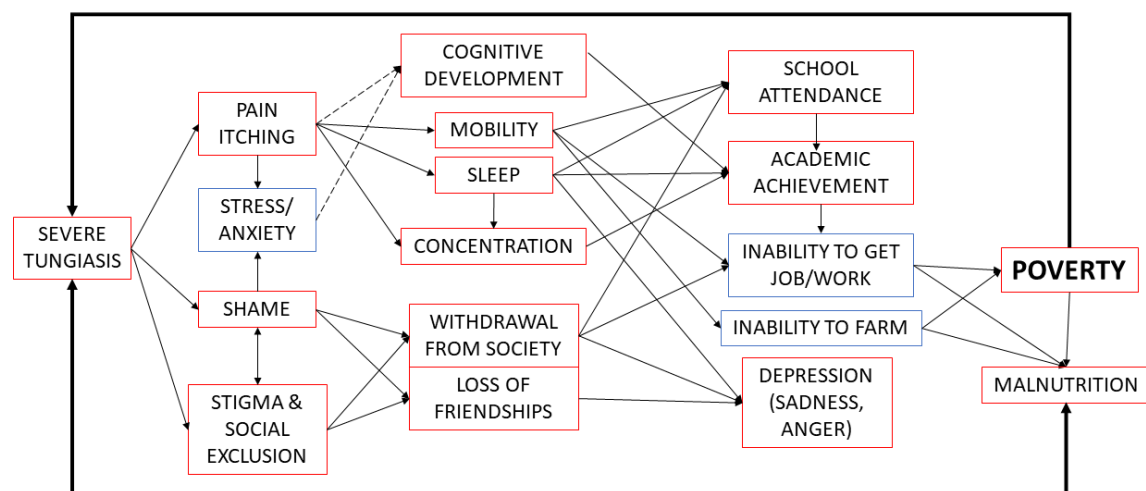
SEVERE TUNGIASIS

PAIN ITCHING

STRESS/ ANXIETY

SHAME

STIGMA & SOCIAL EXCLUSION

COGNITIVE DEVELOPMENT

MOBILITY

SLEEP

CONCENTRATION

WITHDRAWAL FROM SOCIETY

LOSS OF FRIENDSHIPS

SCHOOL ATTENDANCE

ACADEMIC ACHIEVEMENT

INABILITY TO GET JOB/WORK

INABILITY TO FARM

DEPRESSION (SADNESS, ANGER)

POVERTY

MALNUTRITION